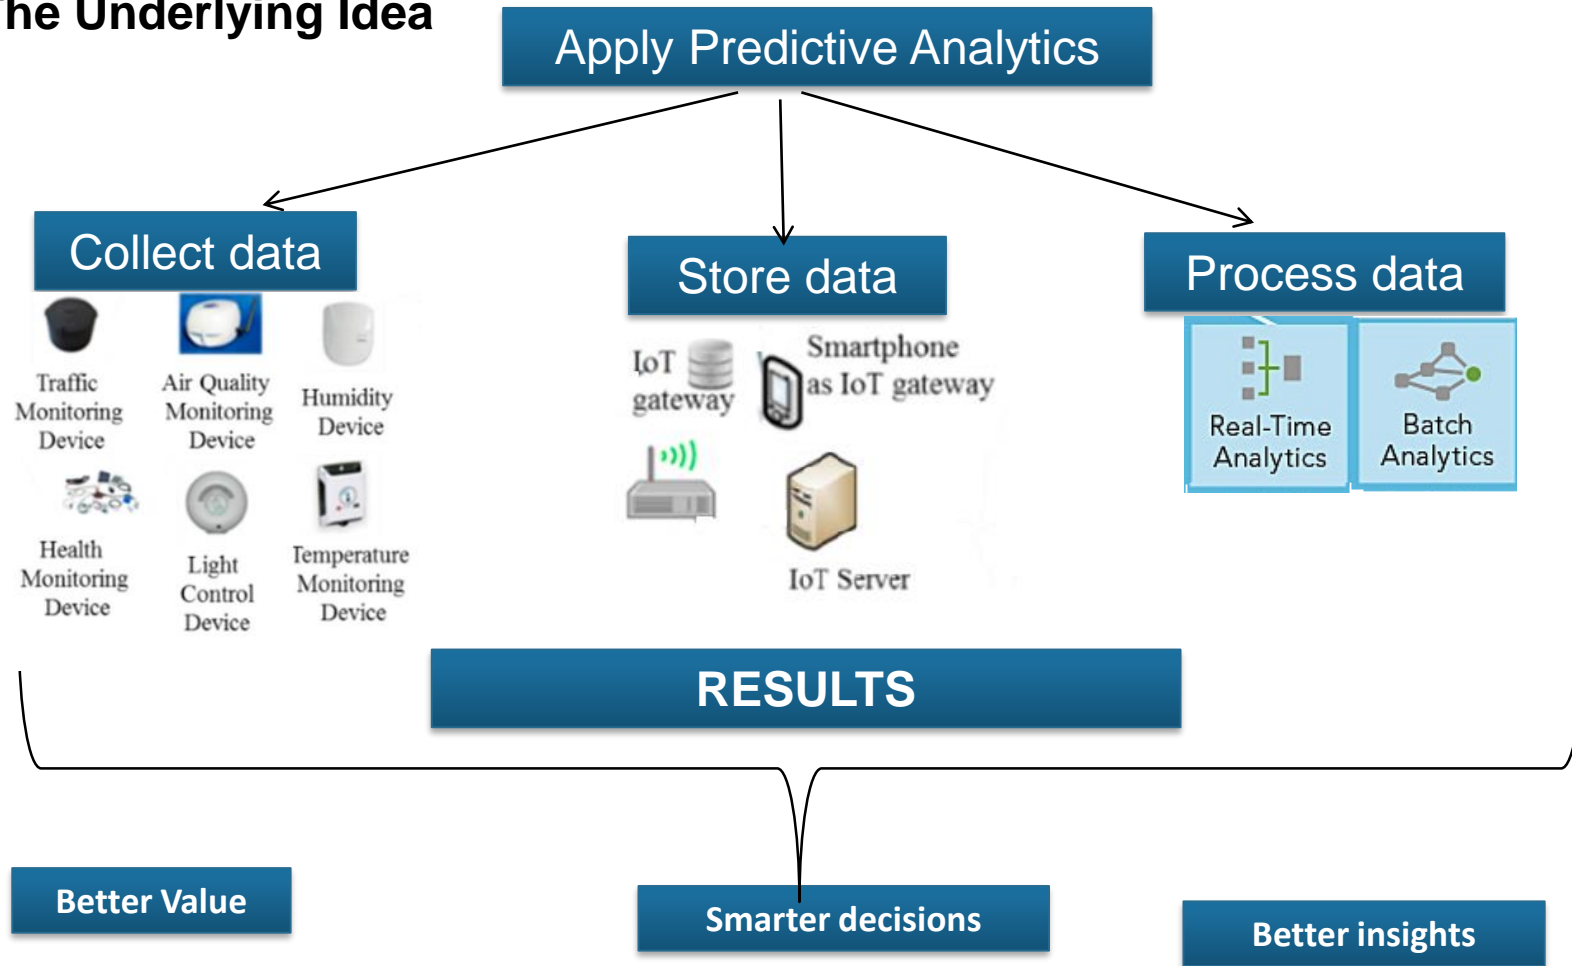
he Underlying Idea

Apply Predictive Analytics

Collect data

Traffic Monitoring Device

Air Quality Monitoring Device

Humidity Device

Health Monitoring Device

Light Control Device

Temperature Monitoring Device

Store data

IoT gateway

Smartphone as IoT gateway

IoT Server

Process data

Real-Time Analytics

Batch Analytics

RESULTS

Better Value

Smarter decisions

Better insights